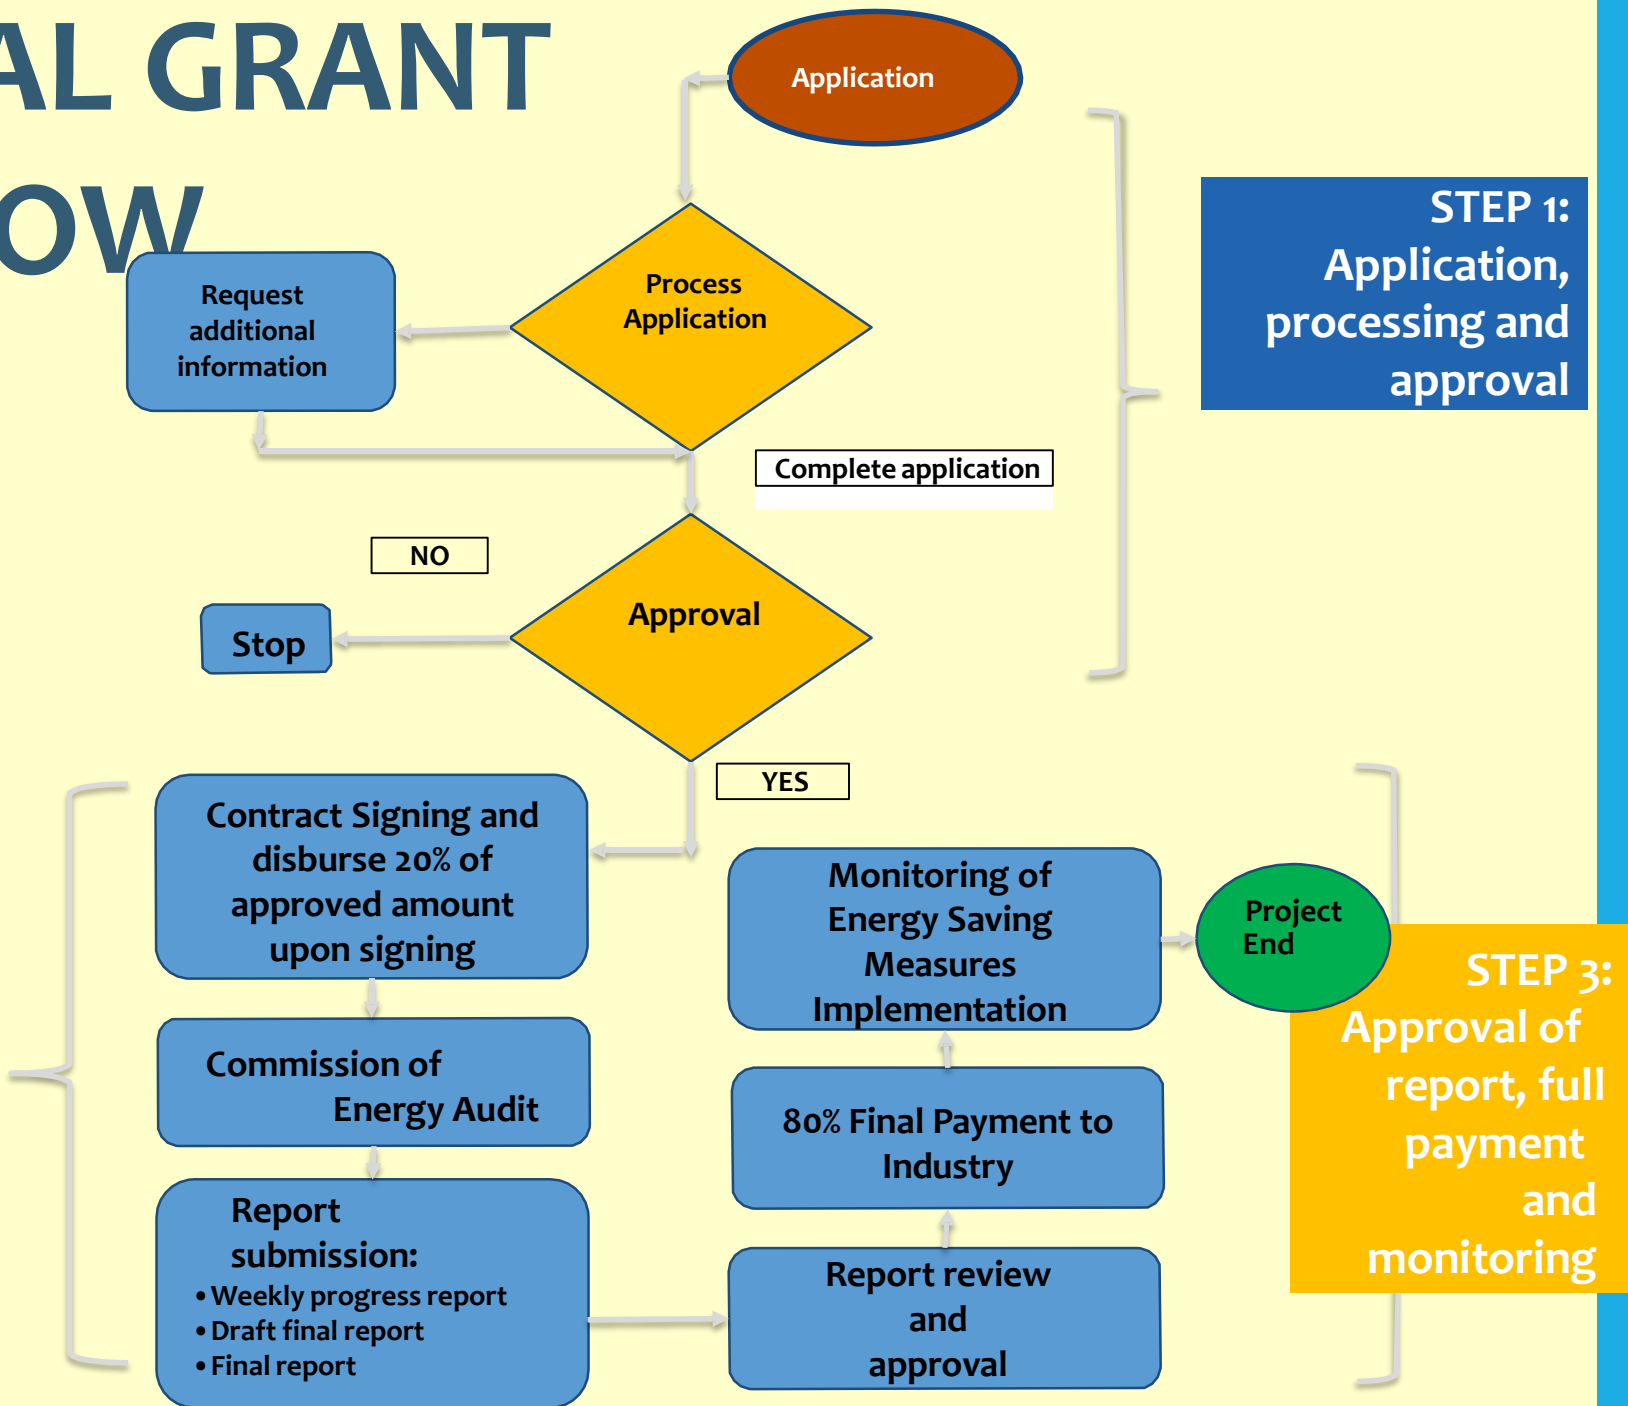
AL GRANT

OW

Application

Process Application

Request additional information

Complete application

STEP 1: Application, processing and approval

NO

Approval

Stop

YES

Contract Signing and disburse 20% of approved amount upon signing

Commission of Energy Audit

Report submission:
• Weekly progress report
• Draft final report
• Final report

Monitoring of Energy Saving Measures Implementation

80% Final Payment to Industry

Report review and approval

Project End

STEP 3: Approval of report, full payment and monitoring